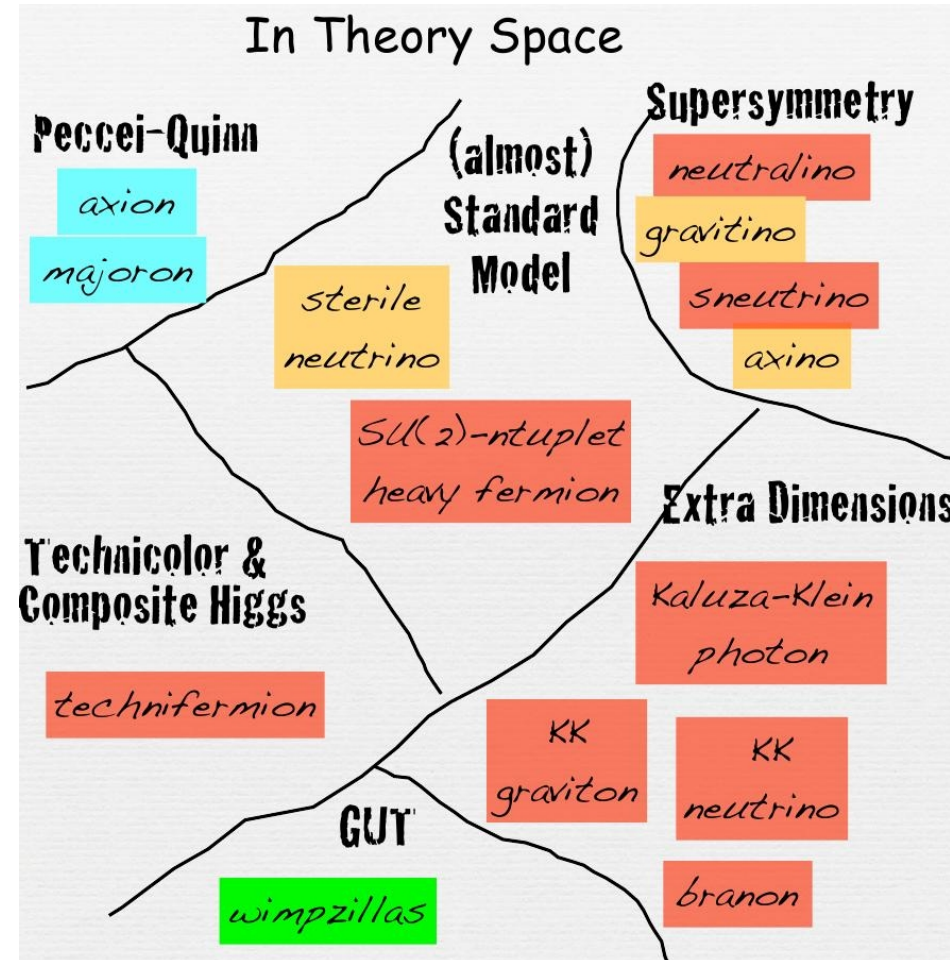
In Theory Space

Peccei-Quinn

axion

majoron

(almost) Standard Model

sterile neutrino

Supersymmetry

neutralino

gravitino

sneutrino

axino

SU(2)-ntuplet heavy fermion

Extra Dimensions

Technicolor & Composite Higgs

Kaluza-Klein photon

technifermion

KK graviton

KK neutrino

GUT

branon

wimpzillas